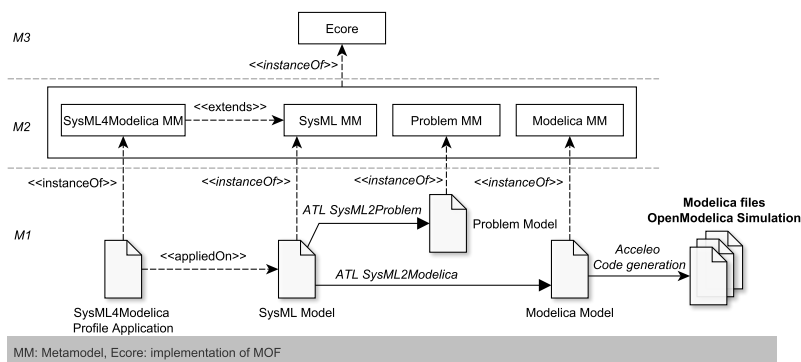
M3

Ecore

<<instanceOf>>

M2

SysML4Modelica MM

<<extends>>

SysML MM

Problem MM

Modelica MM

<<instanceOf>>

<<instanceOf>>

<<instanceOf>>

<<instanceOf>>

M1

ATL SysML2Problem

Problem Model

Modelica files
OpenModelica Simulation

<<appliedOn>>

ATL SysML2Modelica

Acceleo
Code generation

SysML4Modelica
Profile Application

SysML Model

Modelica Model

MM: Metamodel, Ecore: implementation of MOF